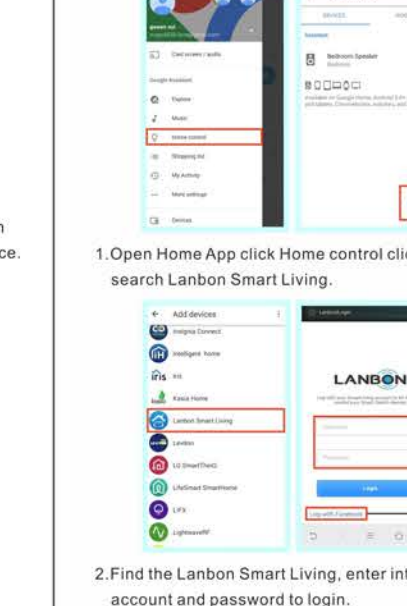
green sun

Cast screen / audio

Google Assistant

Explore

Music

Home control

Shopping list

My Activity

More settings

Devices

DEVICES

Bedroom Speaker

n

ce.

1.Open Home App click Home control cli

search Lanbon Smart Living.

Add devices

Insignia Connect

Intelligent home

iris

Kasa Home

Lanbon Smart Living

Leviton

LG SmartThinQ

LifeSmart SmartHome

LIFX

LightwaveRF

LANBON

Login

Log with Facebook

2.Find the Lanbon Smart Living, enter in

account and password to login.